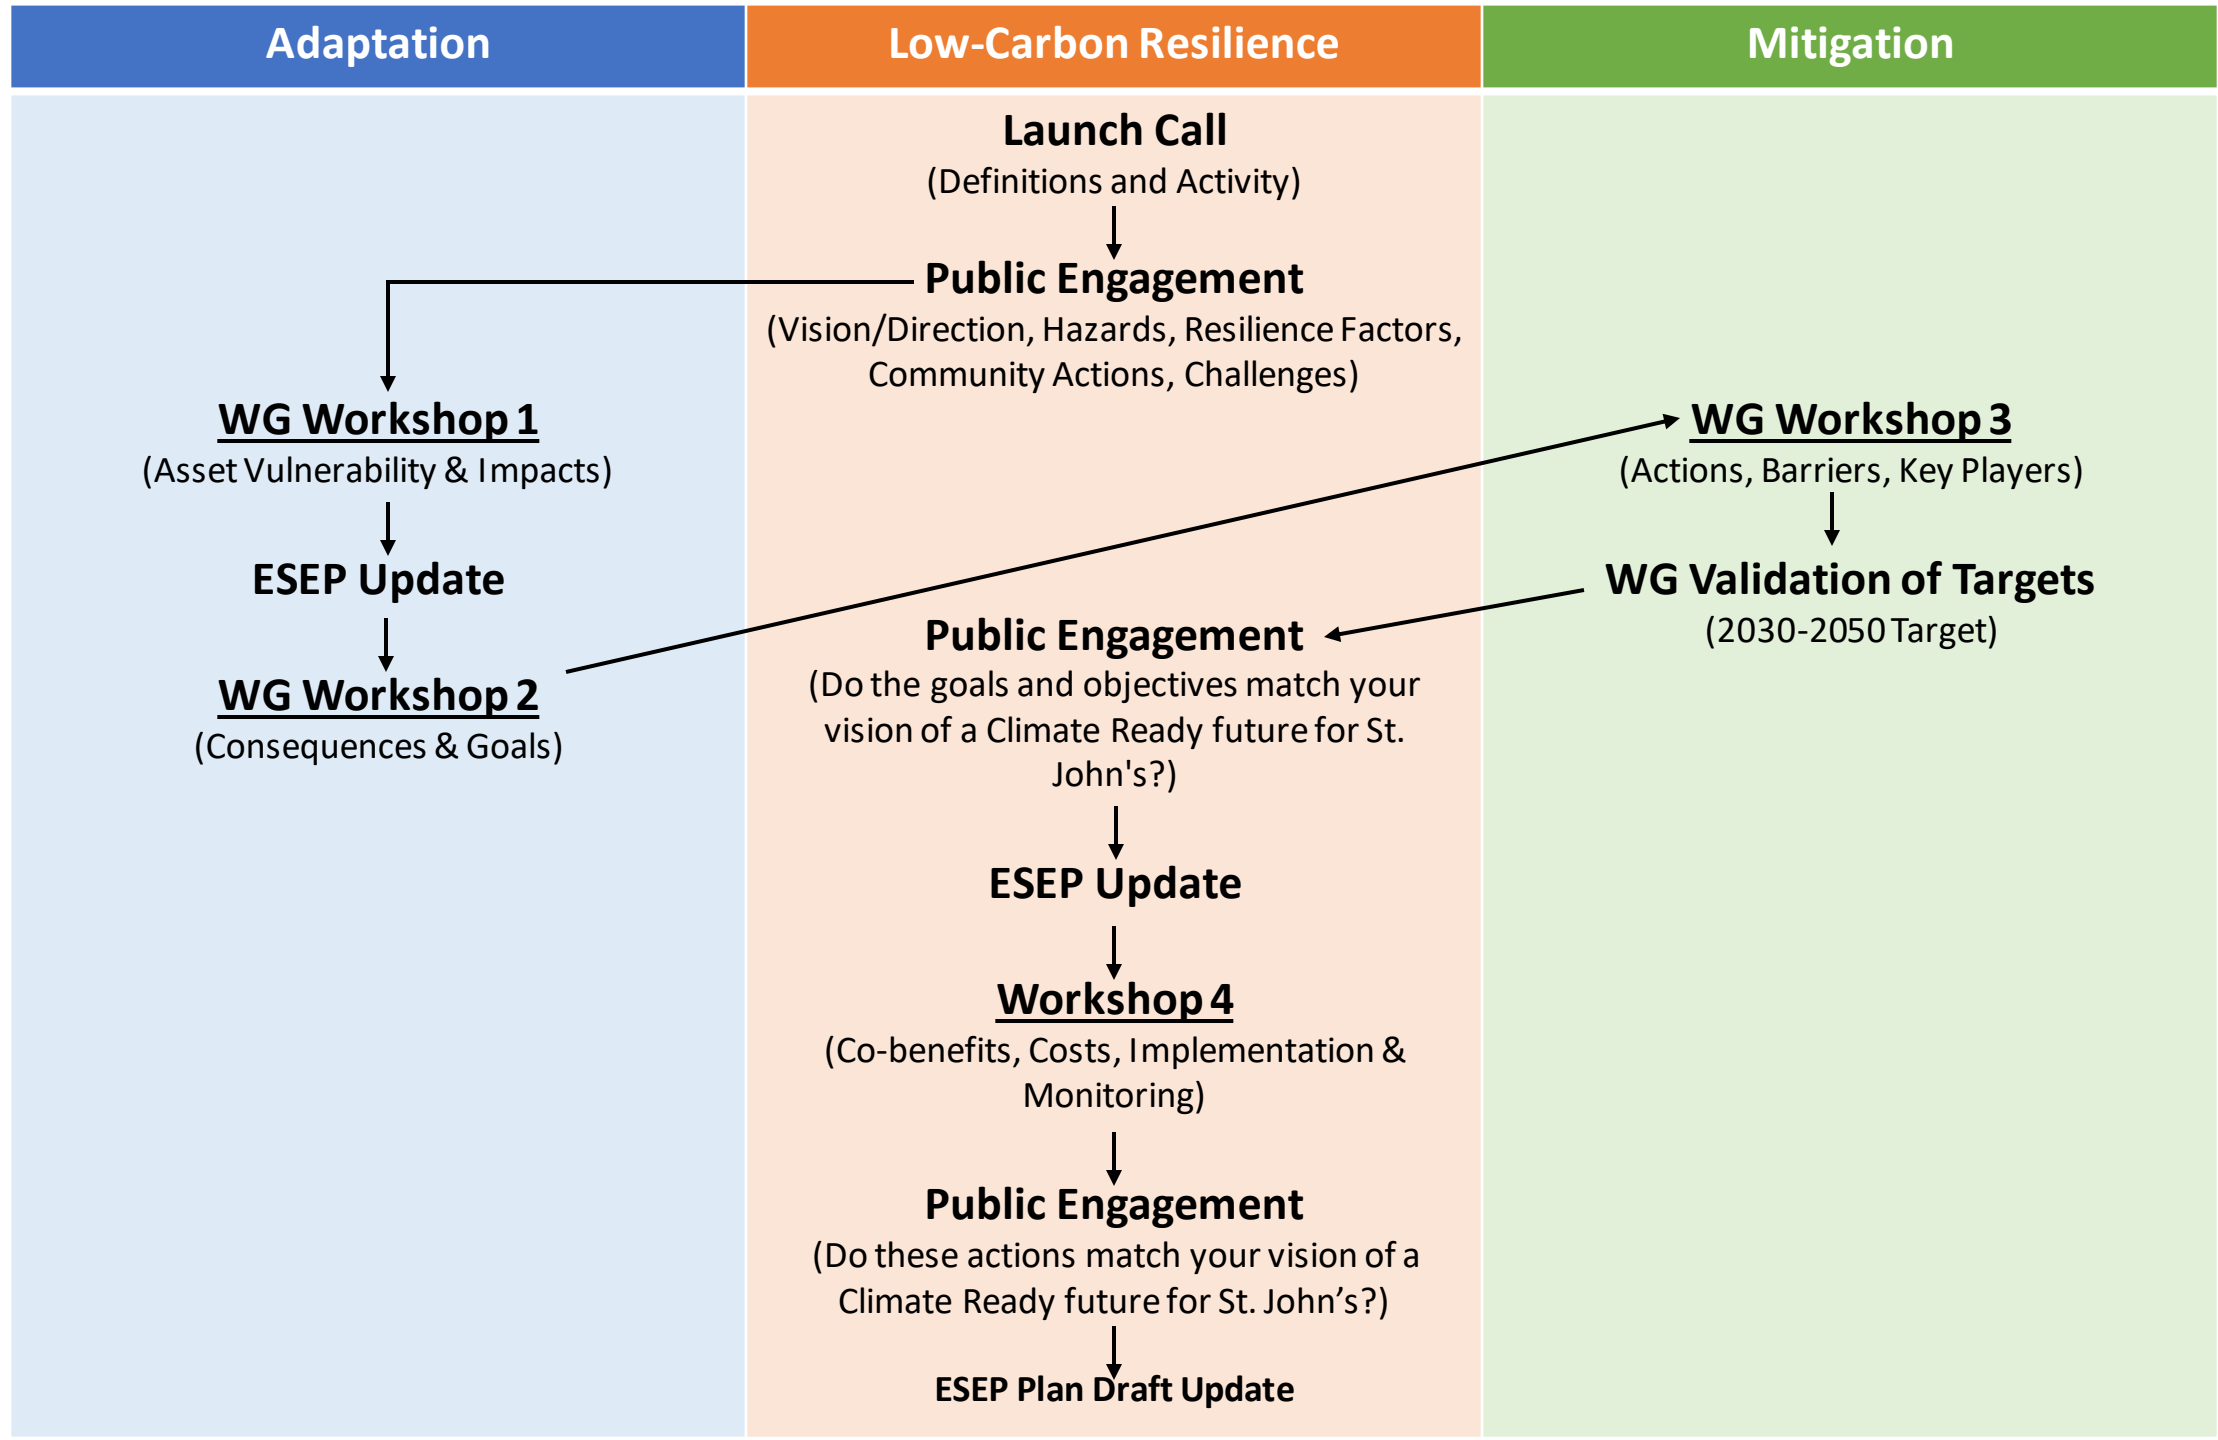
Adaptation

Low-Carbon Resilience

Mitigation

Launch Call
(Definitions and Activity)

Public Engagement
(Vision/Direction, Hazards, Resilience Factors, Community Actions, Challenges)

WG Workshop 1
(Asset Vulnerability & Impacts)

ESEP Update

WG Workshop 2
(Consequences & Goals)

WG Workshop 3
(Actions, Barriers, Key Players)

WG Validation of Targets
(2030-2050 Target)

Public Engagement
(Do the goals and objectives match your vision of a Climate Ready future for St. John's?)

ESEP Update

Workshop 4
(Co-benefits, Costs, Implementation & Monitoring)

Public Engagement
(Do these actions match your vision of a Climate Ready future for St. John’s?)

ESEP Plan Draft Update